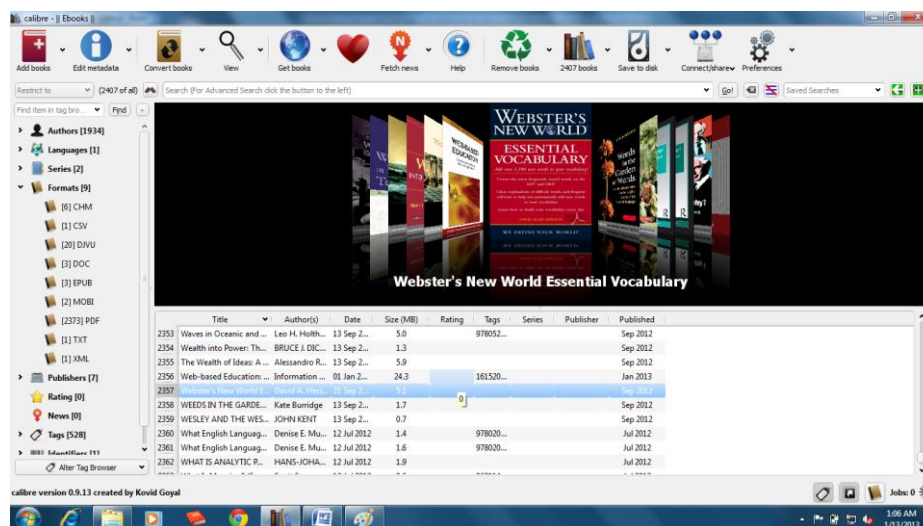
calibre - || Ebooks ||

Add books
Edit metadata
Convert books
View
Get books
Fetch news
Help
Remove books
2407 books
Save to disk
Connect/share
Preferences

Restrict to
(2407 of all)
Search (For Advanced Search click the button to the left)
Go!
Saved Searches

Find item in tag bro...
Find

Authors [1934]
Languages [1]
Series [2]
Formats [9]
[6] CHM
[1] CSV
[20] DJVU
[3] DOC
[3] EPUB
[2] MOBI
[2373] PDF
[1] TXT
[1] XML
Publishers [7]
Rating [0]
News [0]
Tags [528]
Identifiers [1]
Alter Tag Browser

WEBSTER'S NEW WORLD
ESSENTIAL VOCABULARY

Webster's New World Essential Vocabulary

| | Title | Author(s) | Date | Size (MB) | Rating | Tags | Series | Publisher | Published |
|---|---|---|---|---|---|---|---|---|---|
| 2353 | Waves in Oceanic and ... | Leo H. Holth... | 13 Sep 2... | 5.0 | | 978052... | | | Sep 2012 |
| 2354 | Wealth into Power: Th... | BRUCE J. DIC... | 13 Sep 2... | 1.3 | | | | | Sep 2012 |
| 2355 | The Wealth of Ideas: A ... | Alessandro R... | 13 Sep 2... | 5.9 | | | | | Sep 2012 |
| 2356 | Web-based Education: ... | Information ... | 01 Jan 2... | 24.3 | | 161520... | | | Jan 2013 |
| 2357 | Webster's New World E... | David A. Herz... | 01 Sep 2... | 5.1 | | | | | Sep 2012 |
| 2358 | WEEDS IN THE GARDE... | Kate Burridge | 13 Sep 2... | 1.7 | | | | | Sep 2012 |
| 2359 | WESLEY AND THE WES... | JOHN KENT | 13 Sep 2... | 0.7 | | | | | Sep 2012 |
| 2360 | What English Languag... | Denise E. Mu... | 12 Jul 2012 | 1.4 | | 978020... | | | Jul 2012 |
| 2361 | What English Languag... | Denise E. Mu... | 12 Jul 2012 | 1.6 | | 978020... | | | Jul 2012 |
| 2362 | WHAT IS ANALYTIC P... | HANS-JOHA... | 12 Jul 2012 | 1.9 | | | | | Jul 2012 |

calibre version 0.9.13 created by Kovid Goyal
Jobs: 0
1:06 AM